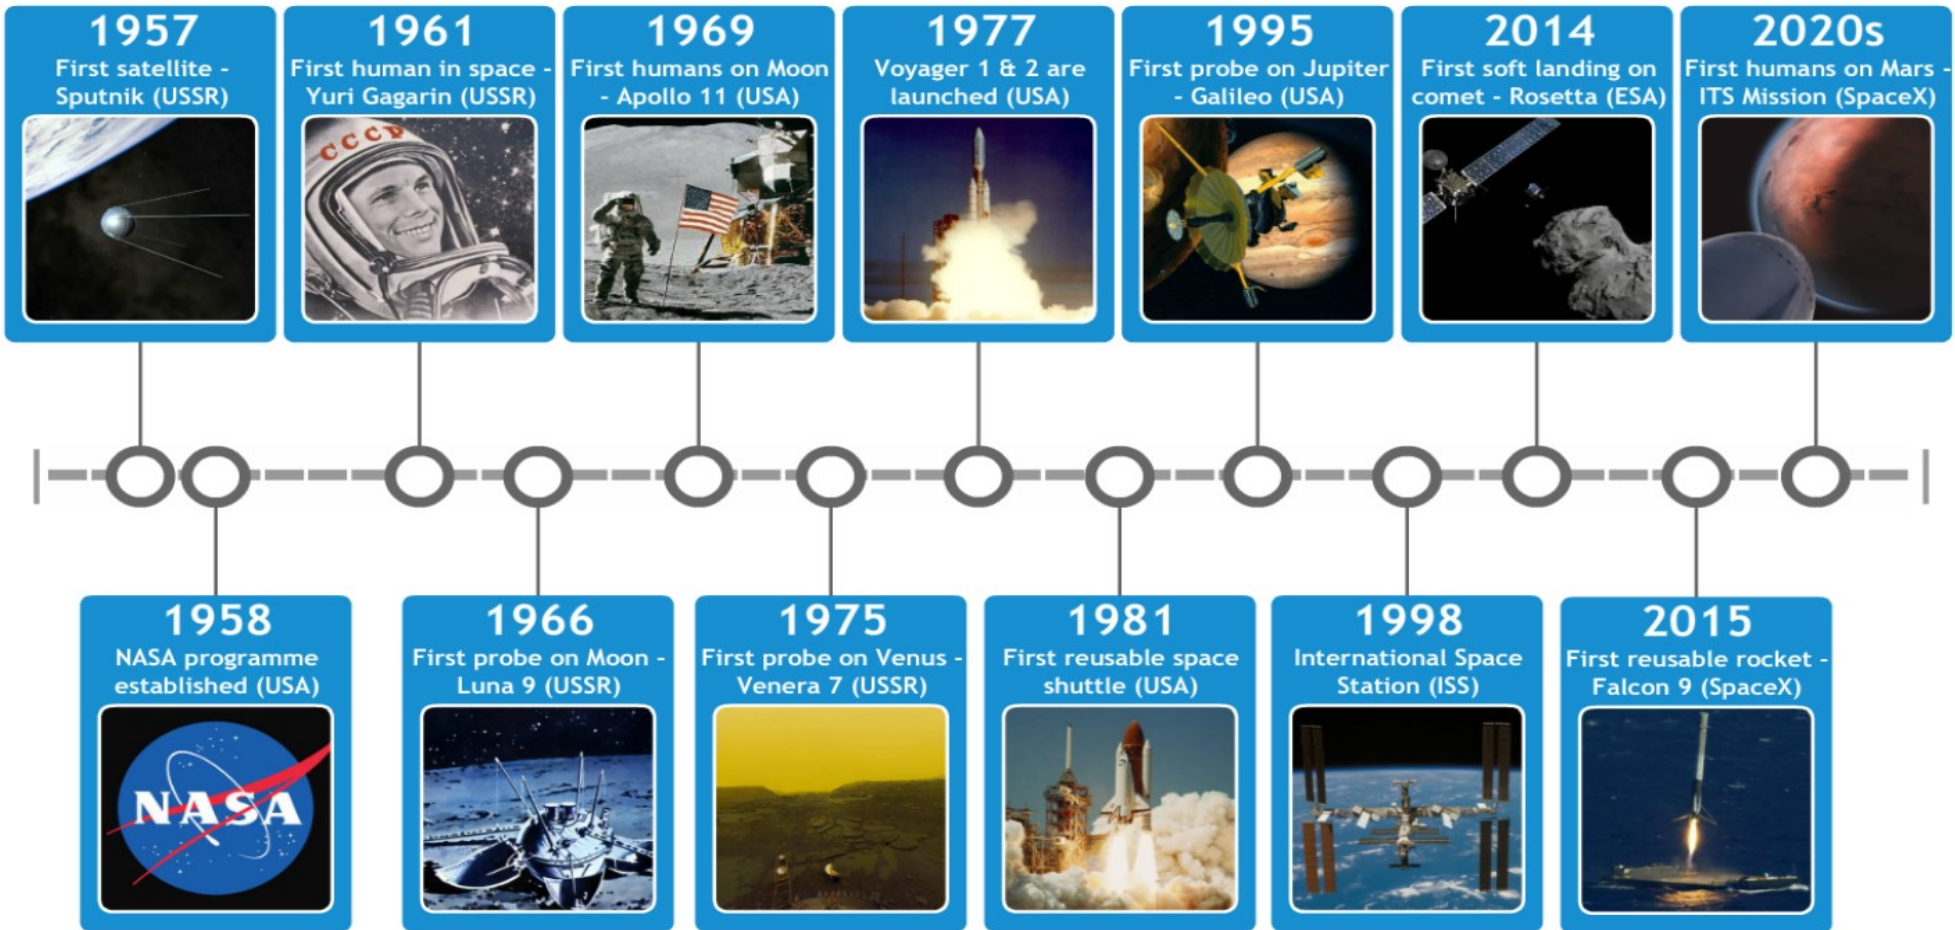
1957
First satellite - Sputnik (USSR)

1961
First human in space - Yuri Gagarin (USSR)

CCCP

1969
First humans on Moon - Apollo 11 (USA)

1977
Voyager 1 & 2 are launched (USA)

1995
First probe on Jupiter - Galileo (USA)

2014
First soft landing on comet - Rosetta (ESA)

2020s
First humans on Mars - ITS Mission (SpaceX)

1958
NASA programme established (USA)

NASA

1966
First probe on Moon - Luna 9 (USSR)

1975
First probe on Venus - Venera 7 (USSR)

1981
First reusable space shuttle (USA)

1998
International Space Station (ISS)

2015
First reusable rocket - Falcon 9 (SpaceX)